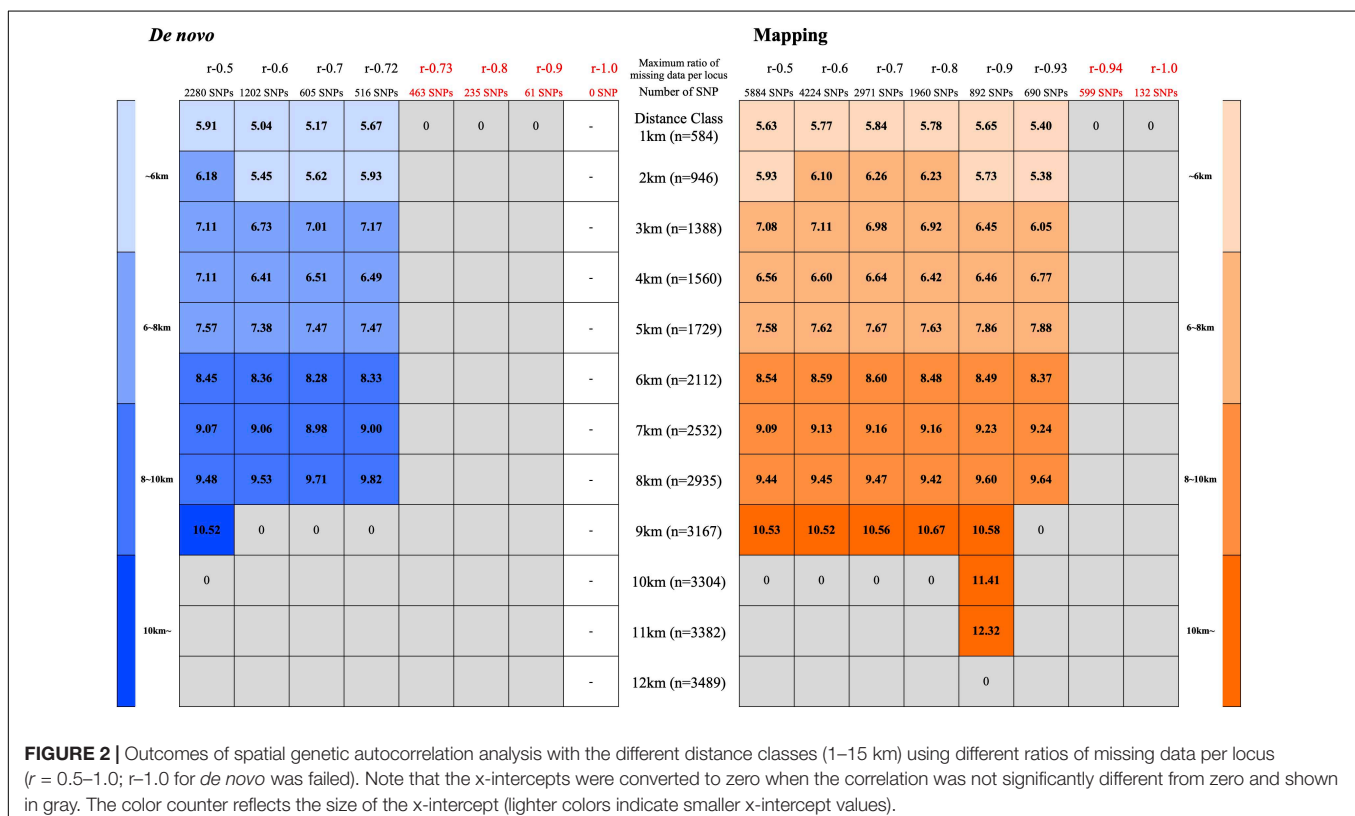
De novo

Mapping

| | r-0.5 | r-0.6 | r-0.7 | r-0.72 | r-0.73 | r-0.8 | r-0.9 | r-1.0 | Maximum ratio of missing data per locus | r-0.5 | r-0.6 | r-0.7 | r-0.8 | r-0.9 | r-0.93 | r-0.94 | r-1.0 | |
|---|---|---|---|---|---|---|---|---|---|---|---|---|---|---|---|---|---|---|
| | 2280 SNPs | 1202 SNPs | 605 SNPs | 516 SNPs | 463 SNPs | 235 SNPs | 61 SNPs | 0 SNP | Number of SNP | 5884 SNPs | 4224 SNPs | 2971 SNPs | 1960 SNPs | 892 SNPs | 690 SNPs | 599 SNPs | 132 SNPs | |
| ~6km | 5.91 | 5.04 | 5.17 | 5.67 | 0 | 0 | 0 | - | Distance Class 1km (n=584) | 5.63 | 5.77 | 5.84 | 5.78 | 5.65 | 5.40 | 0 | 0 | ~6km |
| | 6.18 | 5.45 | 5.62 | 5.93 | | | | - | 2km (n=946) | 5.93 | 6.10 | 6.26 | 6.23 | 5.73 | 5.38 | | | |
| | 7.11 | 6.73 | 7.01 | 7.17 | | | | - | 3km (n=1388) | 7.08 | 7.11 | 6.98 | 6.92 | 6.45 | 6.05 | | | |
| 6~8km | 7.11 | 6.41 | 6.51 | 6.49 | | | | - | 4km (n=1560) | 6.56 | 6.60 | 6.64 | 6.42 | 6.46 | 6.77 | | | 6~8km |
| | 7.57 | 7.38 | 7.47 | 7.47 | | | | - | 5km (n=1729) | 7.58 | 7.62 | 7.67 | 7.63 | 7.86 | 7.88 | | | |
| | 8.45 | 8.36 | 8.28 | 8.33 | | | | - | 6km (n=2112) | 8.54 | 8.59 | 8.60 | 8.48 | 8.49 | 8.37 | | | |
| 8~10km | 9.07 | 9.06 | 8.98 | 9.00 | | | | - | 7km (n=2532) | 9.09 | 9.13 | 9.16 | 9.16 | 9.23 | 9.24 | | | 8~10km |
| | 9.48 | 9.53 | 9.71 | 9.82 | | | | - | 8km (n=2935) | 9.44 | 9.45 | 9.47 | 9.42 | 9.60 | 9.64 | | | |
| | 10.52 | 0 | 0 | 0 | | | | - | 9km (n=3167) | 10.53 | 10.52 | 10.56 | 10.67 | 10.58 | 0 | | | |
| 10km~ | 0 | | | | | | | - | 10km (n=3304) | 0 | 0 | 0 | 0 | 11.41 | | | | 10km~ |
| | | | | | | | | - | 11km (n=3382) | | | | | 12.32 | | | | |
| | | | | | | | | - | 12km (n=3489) | | | | | 0 | | | | |

FIGURE 2 | Outcomes of spatial genetic autocorrelation analysis with the different distance classes (1–15 km) using different ratios of missing data per locus ($r$ = 0.5–1.0; r–1.0 for de novo was failed). Note that the x-intercepts were converted to zero when the correlation was not significantly different from zero and shown in gray. The color counter reflects the size of the x-intercept (lighter colors indicate smaller x-intercept values).